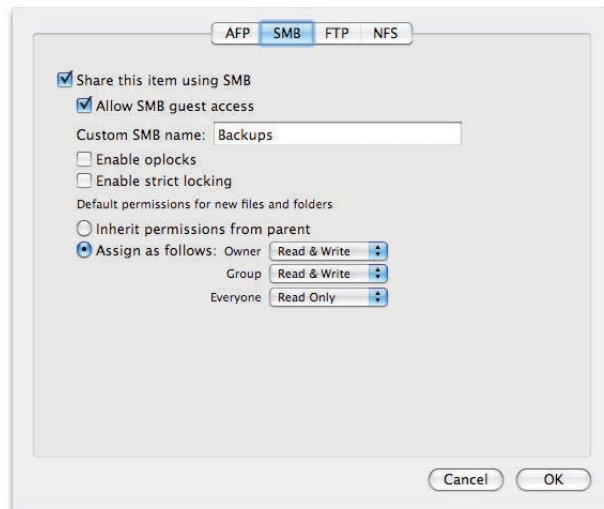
AFP SMB FTP NFS

Share this item using SMB

Allow SMB guest access

Custom SMB name: Backups

Enable oplocks

Enable strict locking

Default permissions for new files and folders

Inherit permissions from parent

Assign as follows: Owner Read & Write

Group Read & Write

Everyone Read Only

Cancel OK